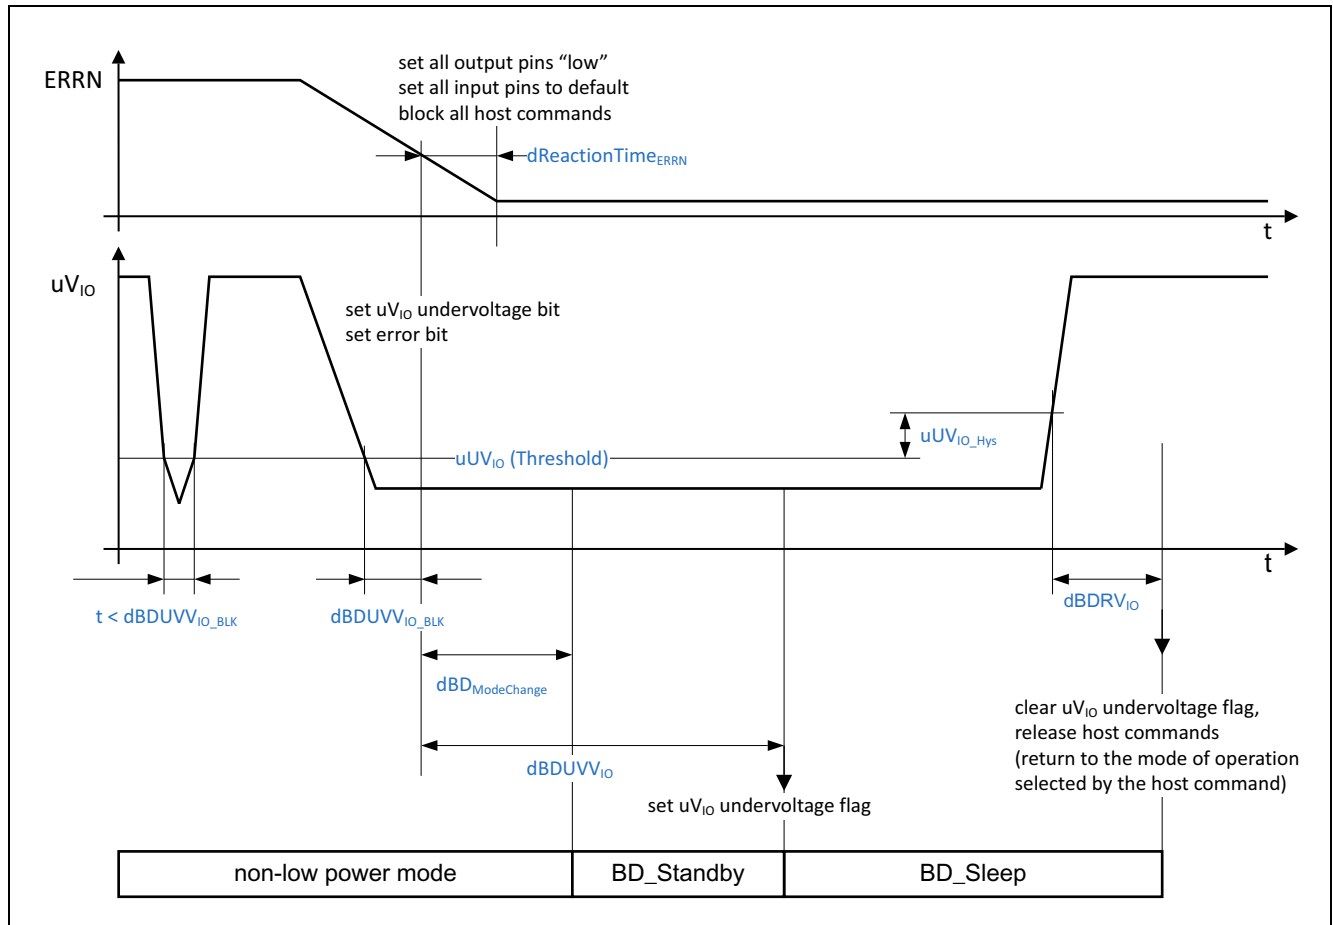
ERRN

set all output pins “low”
set all input pins to default
block all host commands

dReactionTime$_{ERRN}$

t

uV$_{IO}$

set uV$_{IO}$ undervoltage bit
set error bit

uUV$_{IO\_Hys}$

uUV$_{IO}$ (Threshold)

t

t < dBDUVV$_{IO\_BLK}$

dBDUVV$_{IO\_BLK}$

dBDRV$_{IO}$

dBD$_{ModeChange}$

clear uV$_{IO}$ undervoltage flag,
release host commands
(return to the mode of operation selected by the host command)

dBDUVV$_{IO}$

set uV$_{IO}$ undervoltage flag

| non-low power mode | BD_Standby | BD_Sleep |
|---|---|---|